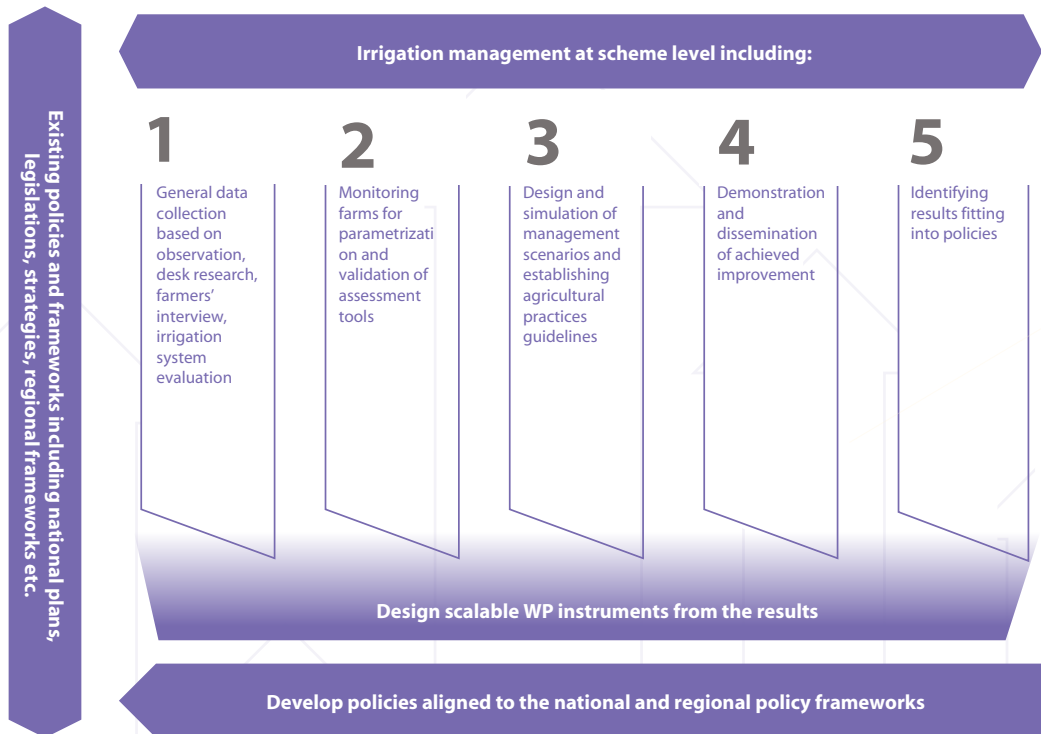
Existing policies and frameworks including national plans, legislations, strategies, regional frameworks etc.

Irrigation management at scheme level including:

1
General data collection based on observation, desk research, farmers' interview, irrigation system evaluation

2
Monitoring farms for parametrization and validation of assessment tools

3
Design and simulation of management scenarios and establishing agricultural practices guidelines

4
Demonstration and dissemination of achieved improvement

5
Identifying results fitting into policies

Design scalable WP instruments from the results

Develop policies aligned to the national and regional policy frameworks